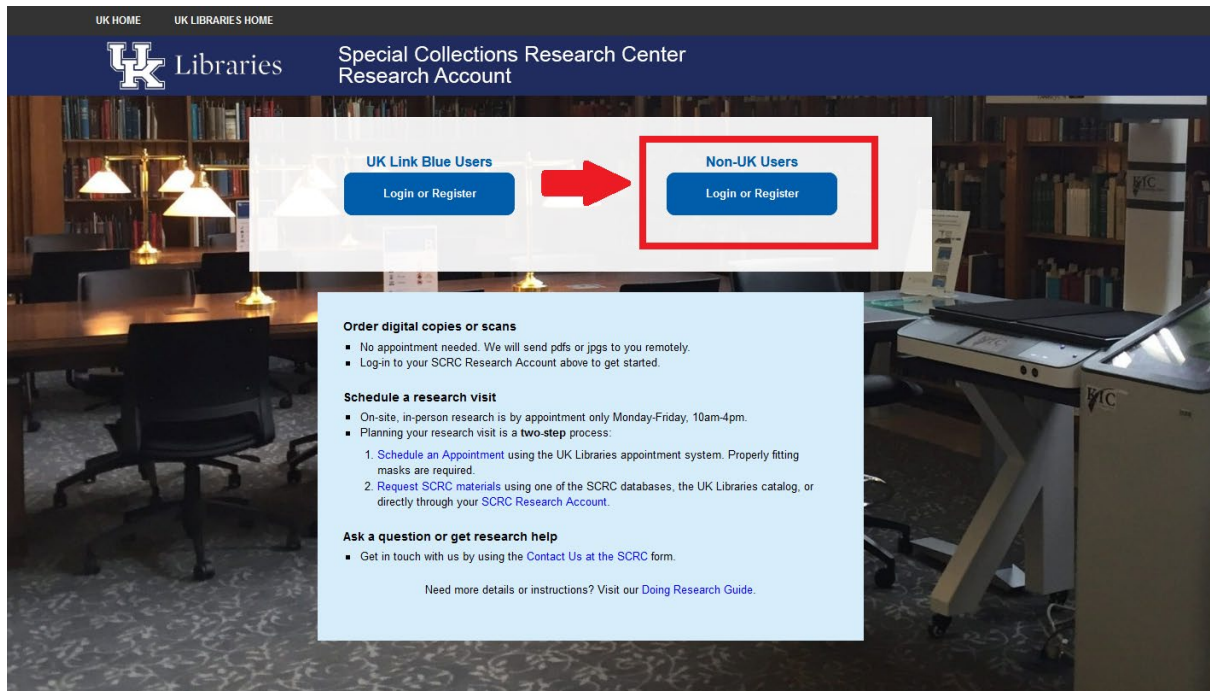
UK HOME UK LIBRARIES HOME

UK Libraries

Special Collections Research Center
Research Account

UK Link Blue Users
Login or Register

Non-UK Users
Login or Register

Order digital copies or scans
- No appointment needed. We will send pdfs or jpgs to you remotely.
- Log-in to your SCRC Research Account above to get started.

Schedule a research visit
- On-site, in-person research is by appointment only Monday-Friday, 10am-4pm.
- Planning your research visit is a **two-step** process:
1. Schedule an Appointment using the UK Libraries appointment system. Properly fitting masks are required.
2. Request SCRC materials using one of the SCRC databases, the UK Libraries catalog, or directly through your SCRC Research Account.

Ask a question or get research help
- Get in touch with us by using the Contact Us at the SCRC form.

Need more details or instructions? Visit our Doing Research Guide.